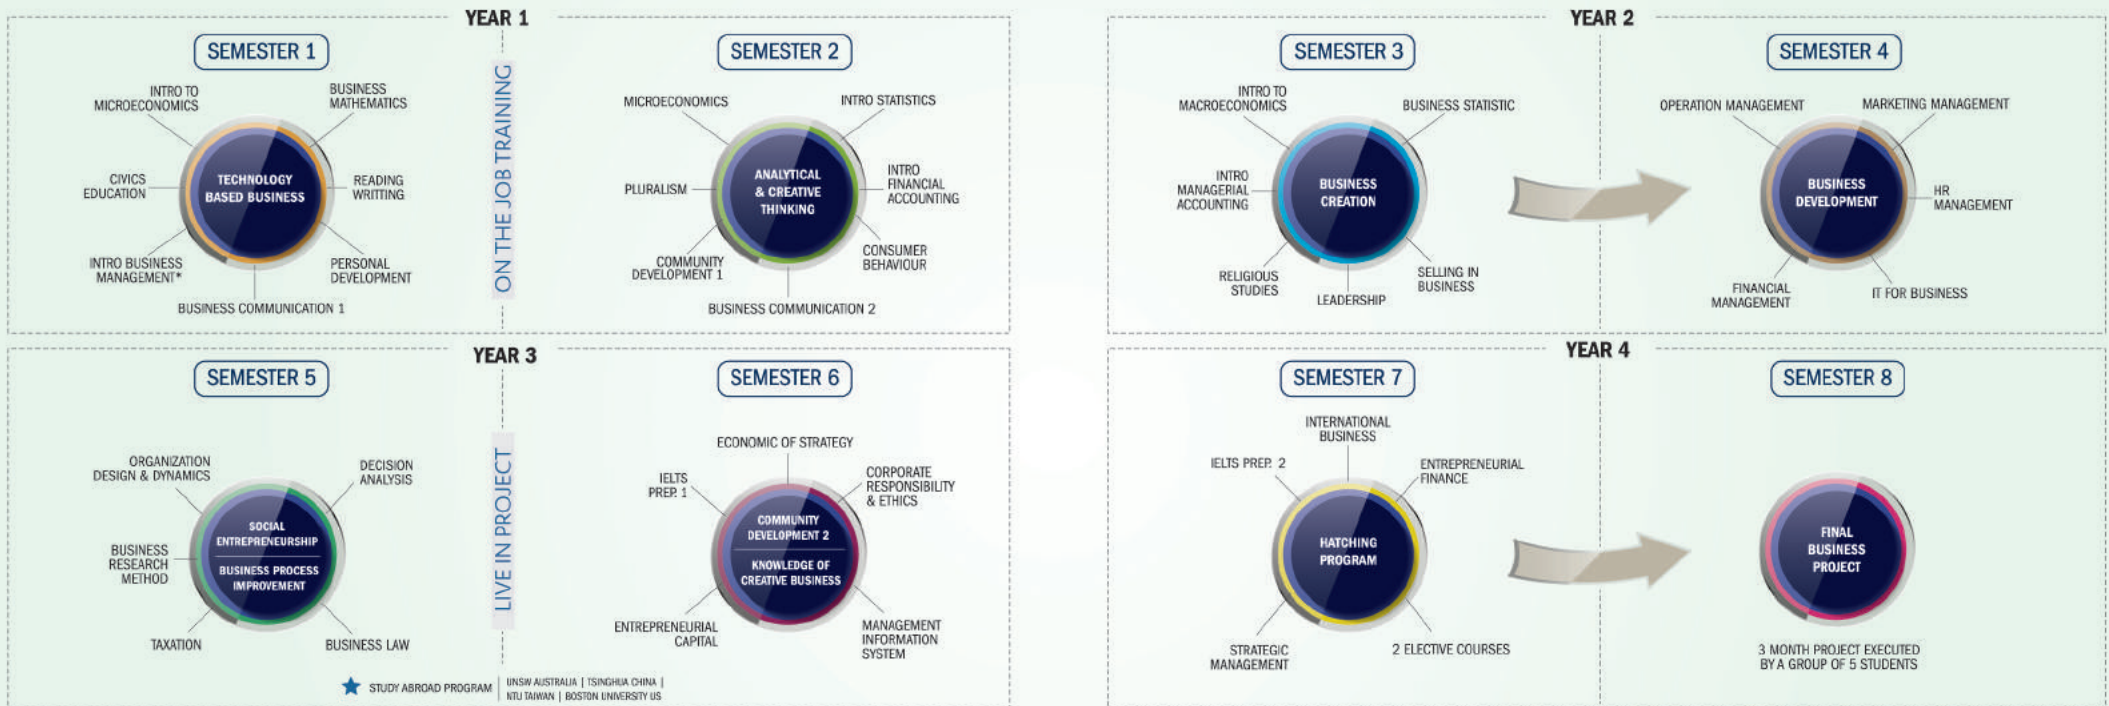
YEAR 1

SEMESTER 1

TECHNOLOGY BASED BUSINESS

INTRO TO MICROECONOMICS
BUSINESS MATHEMATICS
CIVICS EDUCATION
READING WRITTING
INTRO BUSINESS MANAGEMENT*
PERSONAL DEVELOPMENT
BUSINESS COMMUNICATION 1

ON THE JOB TRAINING

SEMESTER 2

ANALYTICAL & CREATIVE THINKING

MICROECONOMICS
INTRO STATISTICS
PLURALISM
INTRO FINANCIAL ACCOUNTING
COMMUNITY DEVELOPMENT 1
CONSUMER BEHAVIOUR
BUSINESS COMMUNICATION 2

YEAR 2

SEMESTER 3

BUSINESS CREATION

INTRO TO MACROECONOMICS
BUSINESS STATISTIC
INTRO MANAGERIAL ACCOUNTING
RELIGIOUS STUDIES
SELLING IN BUSINESS
LEADERSHIP

SEMESTER 4

BUSINESS DEVELOPMENT

OPERATION MANAGEMENT
MARKETING MANAGEMENT
HR MANAGEMENT
FINANCIAL MANAGEMENT
IT FOR BUSINESS

YEAR 3

SEMESTER 5

SOCIAL ENTREPRENEURSHIP
BUSINESS PROCESS IMPROVEMENT

ORGANIZATION DESIGN & DYNAMICS
DECISION ANALYSIS
BUSINESS RESEARCH METHOD
TAXATION
BUSINESS LAW

LIVE IN PROJECT

SEMESTER 6

COMMUNITY DEVELOPMENT 2
KNOWLEDGE OF CREATIVE BUSINESS

ECONOMIC OF STRATEGY
IELTS PREP. 1
CORPORATE RESPONSIBILITY & ETHICS
ENTREPRENEURIAL CAPITAL
MANAGEMENT INFORMATION SYSTEM

STUDY ABROAD PROGRAM | UNSW AUSTRALIA | TSINGHUA CHINA | NTU TAIWAN | BOSTON UNIVERSITY US

YEAR 4

SEMESTER 7

HATCHING PROGRAM

INTERNATIONAL BUSINESS
IELTS PREP. 2
ENTREPRENEURIAL FINANCE
STRATEGIC MANAGEMENT
2 ELECTIVE COURSES

SEMESTER 8

FINAL BUSINESS PROJECT

3 MONTH PROJECT EXECUTED BY A GROUP OF 5 STUDENTS